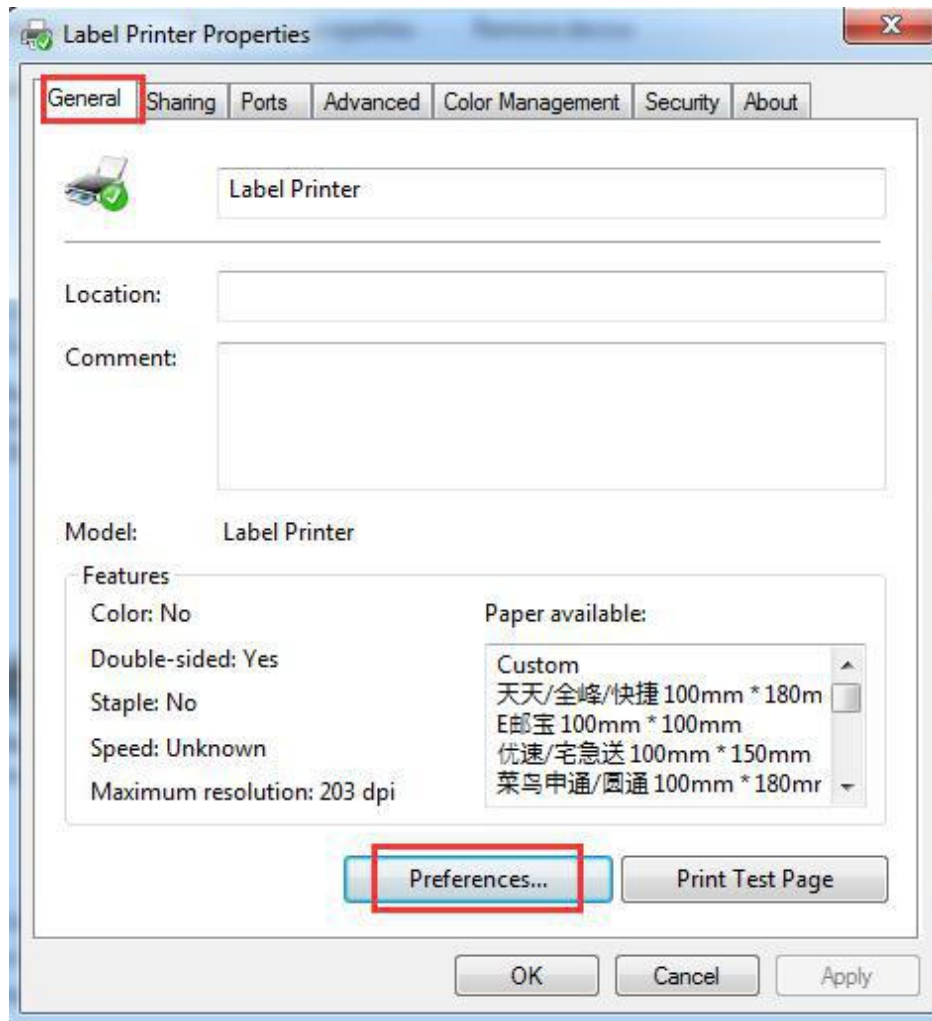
Label Printer Properties

General | Sharing | Ports | Advanced | Color Management | Security | About

Label Printer

Location:

Comment:

Model: Label Printer

Features

Color: No

Double-sided: Yes

Staple: No

Speed: Unknown

Maximum resolution: 203 dpi

Paper available:

Custom
天天/全峰/快捷 100mm * 180m
E邮宝 100mm * 100mm
优速/宅急送 100mm * 150mm
菜鸟申通/圆通 100mm * 180mr

Preferences...

Print Test Page

OK

Cancel

Apply